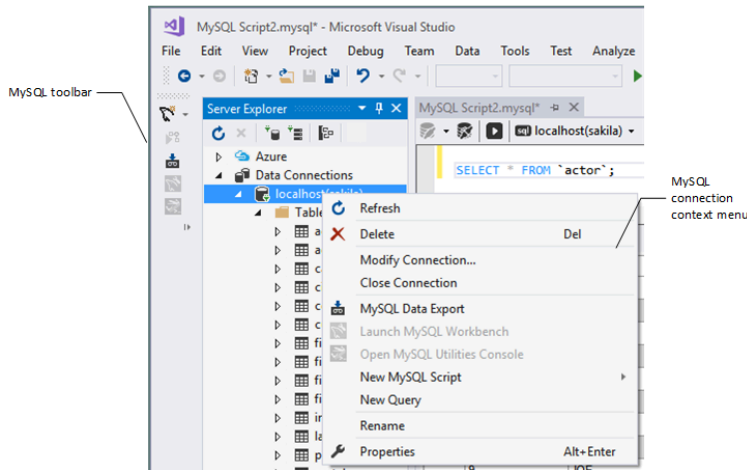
MySQL Script2.mysql* - Microsoft Visual Studio

File Edit View Project Debug Team Data Tools Test Analyze

MySQL toolbar

Server Explorer

MySQL Script2.mysql*

localhost(sakila)

SELECT * FROM `actor`;

Azure
Data Connections
localhost(sakila)
Tables

MySQL connection context menu

Refresh
Delete Del
Modify Connection...
Close Connection
MySQL Data Export
Launch MySQL Workbench
Open MySQL Utilities Console
New MySQL Script
New Query
Rename
Properties Alt+Enter